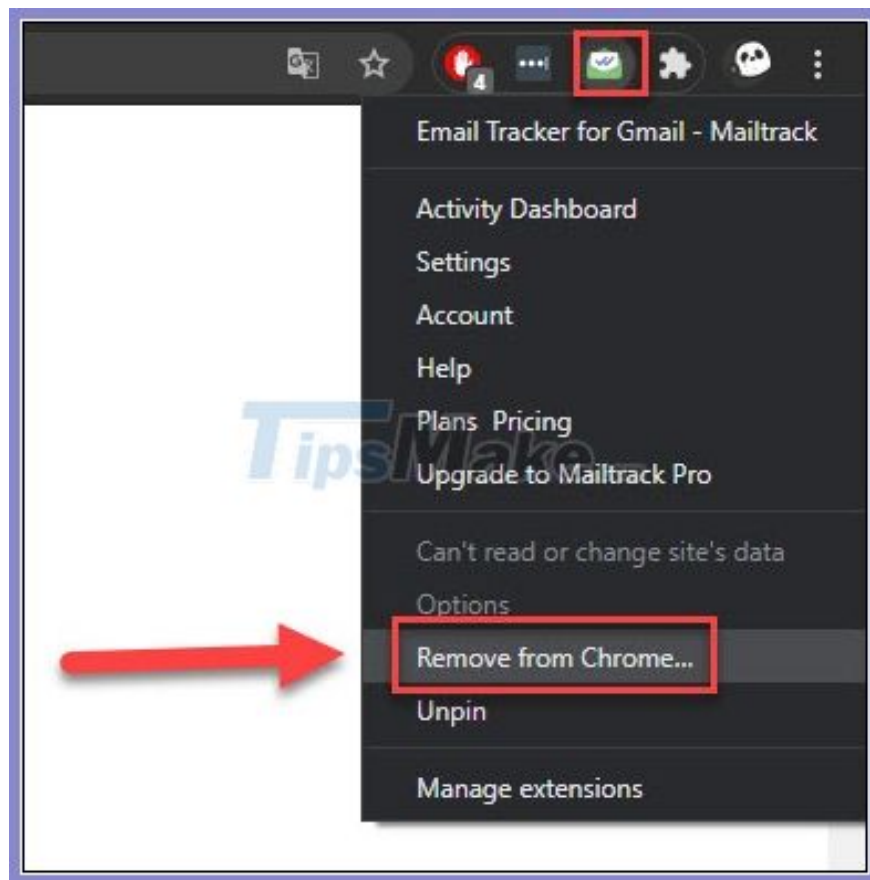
4

Email Tracker for Gmail - Mailtrack

Activity Dashboard
Settings
Account
Help
Plans Pricing
Upgrade to Mailtrack Pro

Can't read or change site's data
Options
Remove from Chrome...
Unpin

Manage extensions

TipsMake